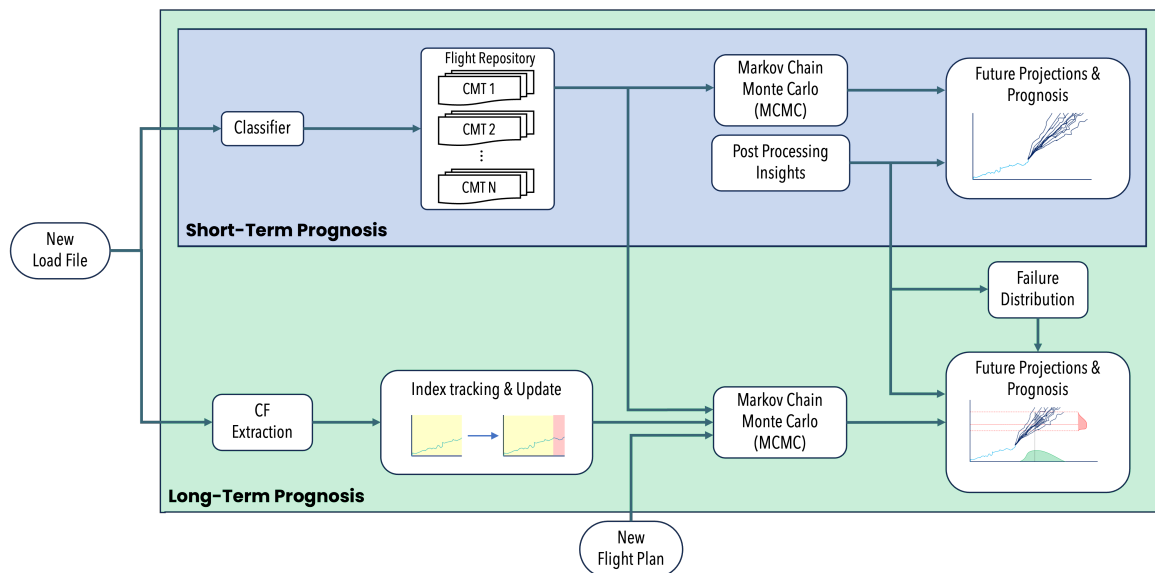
New Load File

Classifier

Flight Repository
CMT 1
CMT 2
⋮
CMT N

Markov Chain Monte Carlo (MCMC)

Post Processing Insights

Future Projections & Prognosis

Short-Term Prognosis

Failure Distribution

CF Extraction

Index tracking & Update

Markov Chain Monte Carlo (MCMC)

Future Projections & Prognosis

Long-Term Prognosis

New Flight Plan